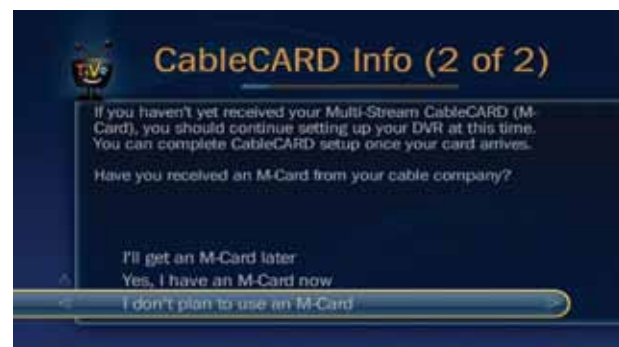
TiVo

CableCARD Info (2 of 2)

If you haven't yet received your Multi-Stream CableCARD (M-Card), you should continue setting up your DVR at this time. You can complete CableCARD setup once your card arrives.

Have you received an M-Card from your cable company?

I'll get an M-Card later
Yes, I have an M-Card now
I don't plan to use an M-Card